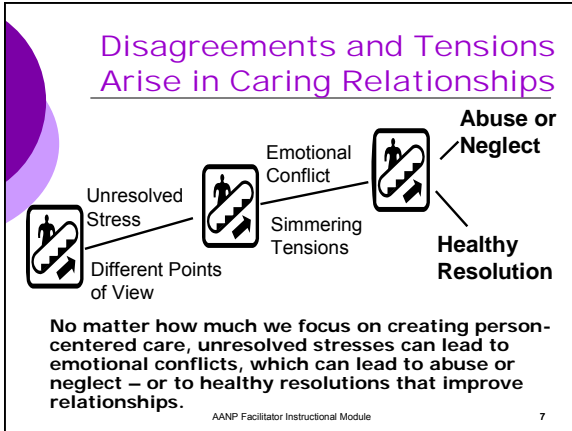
Disagreements and Tensions Arise in Caring Relationships

Unresolved Stress

Different Points of View

Emotional Conflict

Simmering Tensions

Abuse or Neglect

Healthy Resolution

No matter how much we focus on creating person-centered care, unresolved stresses can lead to emotional conflicts, which can lead to abuse or neglect – or to healthy resolutions that improve relationships.

AANP Facilitator Instructional Module

7